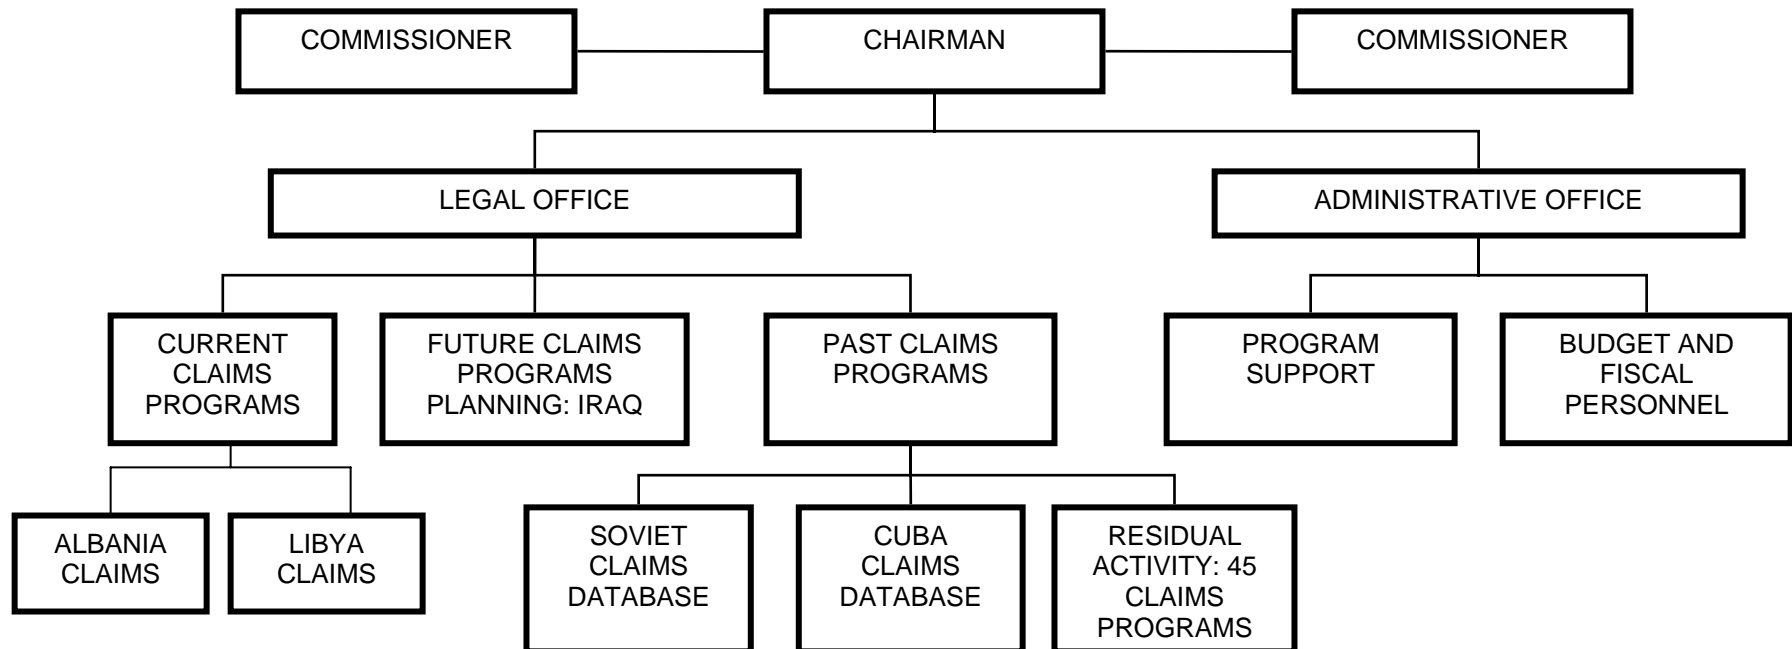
COMMISSIONER

CHAIRMAN

COMMISSIONER

LEGAL OFFICE

ADMINISTRATIVE OFFICE

CURRENT CLAIMS PROGRAMS

FUTURE CLAIMS PROGRAMS PLANNING: IRAQ

PAST CLAIMS PROGRAMS

PROGRAM SUPPORT

BUDGET AND FISCAL PERSONNEL

ALBANIA CLAIMS

LIBYA CLAIMS

SOVIET CLAIMS DATABASE

CUBA CLAIMS DATABASE

RESIDUAL ACTIVITY: 45 CLAIMS PROGRAMS